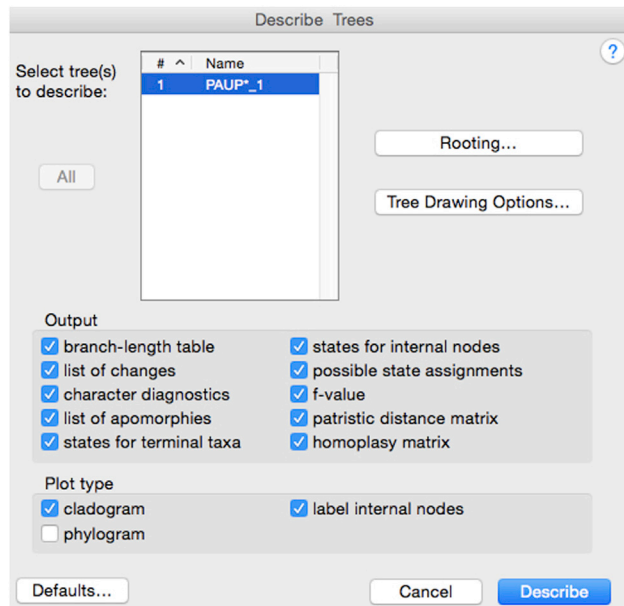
Describe Trees

?

Select tree(s) to describe:

| # ^ | Name |
|---|---|
| 1 | PAUP*_1 |

All

Rooting...

Tree Drawing Options...

Output

branch-length table
list of changes
character diagnostics
list of apomorphies
states for terminal taxa

states for internal nodes
possible state assignments
f-value
patristic distance matrix
homoplasy matrix

Plot type

cladogram
phylogram

label internal nodes

Defaults...

Cancel

Describe